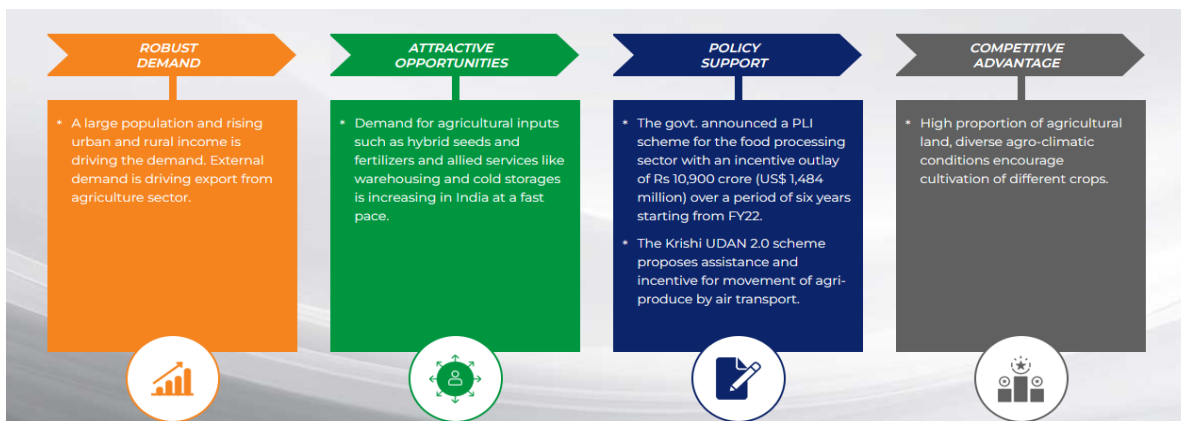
ROBUST DEMAND

* A large population and rising urban and rural income is driving the demand. External demand is driving export from agriculture sector.

ATTRACTIVE OPPORTUNITIES

* Demand for agricultural inputs such as hybrid seeds and fertilizers and allied services like warehousing and cold storages is increasing in India at a fast pace.

POLICY SUPPORT

* The govt. announced a PLI scheme for the food processing sector with an incentive outlay of Rs 10,900 crore (US$ 1,484 million) over a period of six years starting from FY22.

* The Krishi UDAN 2.0 scheme proposes assistance and incentive for movement of agri-produce by air transport.

COMPETITIVE ADVANTAGE

* High proportion of agricultural land, diverse agro-climatic conditions encourage cultivation of different crops.